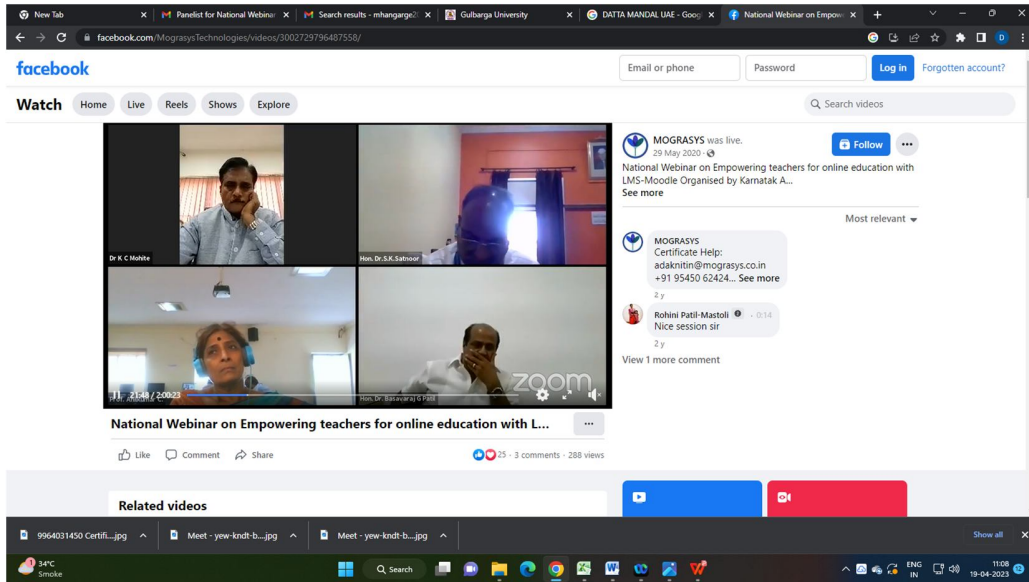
New Tab
Panelist for National Webinar
Search results - mhangarge2
Gulbarga University
DATTA MANDAL UAE - Goog
National Webinar on Empowe
facebook.com/MograsysTechnologies/videos/3002729796487558/

facebook
Email or phone
Password
Log in
Forgotten account?

Watch
Home
Live
Reels
Shows
Explore
Search videos

Dr K C Mohite
Hon. Dr.S.K.Satnoor
Prof. Anuradha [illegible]
Hon. Dr. Basavaraj G Patil
zoom
21:48 / 2:00:23

National Webinar on Empowering teachers for online education with L...
Like
Comment
Share
25 · 3 comments · 288 views

MOGRASYS was live.
29 May 2020 ·
Follow
National Webinar on Empowering teachers for online education with LMS-Moodle Organised by Karnatak A...
See more

Most relevant

MOGRASYS
Certificate Help:
adaknitin@mograsys.co.in
+91 95450 62424... See more
2 y

Rohini Patil-Mastoli · 0:14
Nice session sir
2 y

View 1 more comment

Related videos

9964031450 Certifi....jpg
Meet - yew-kndt-b....jpg
Meet - yew-kndt-b....jpg
Show all

34°C
Smoke
Search
ENG
IN
11:08
19-04-2023